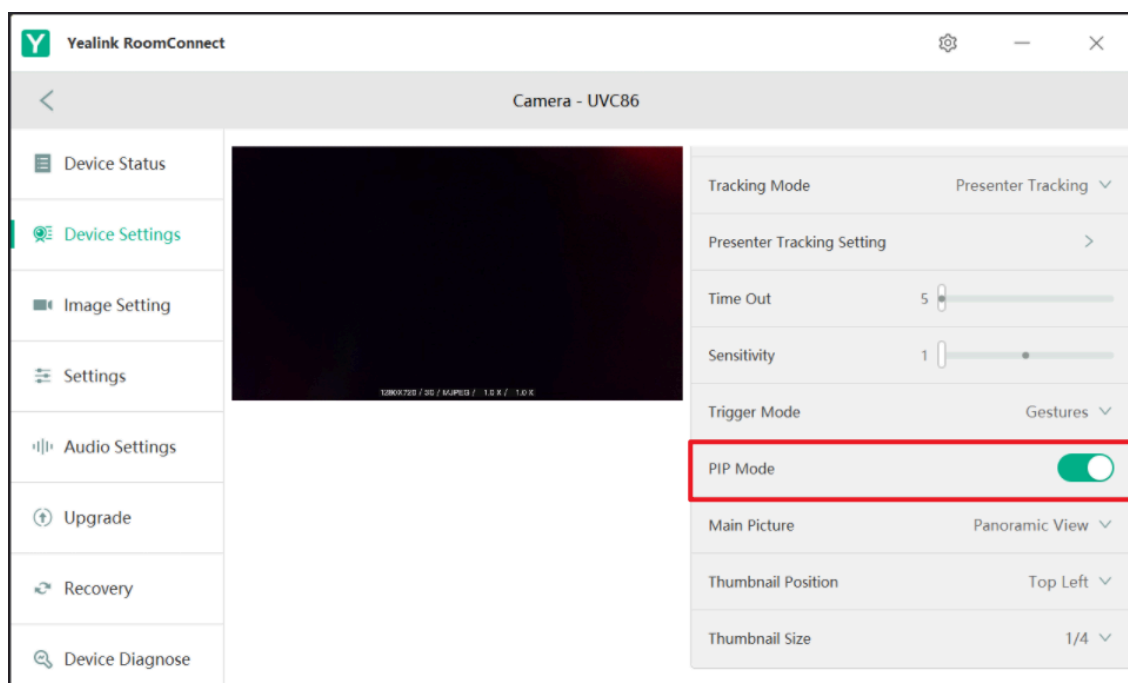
Y Yealink RoomConnect

Camera - UVC86

Device Status

Device Settings

Image Setting

Settings

Audio Settings

Upgrade

Recovery

Device Diagnose

1280X720 / 30 / MJPEG / 1.0 X / 1.0 X

Tracking Mode Presenter Tracking

Presenter Tracking Setting

Time Out 5

Sensitivity 1

Trigger Mode Gestures

PIP Mode

Main Picture Panoramic View

Thumbnail Position Top Left

Thumbnail Size 1/4